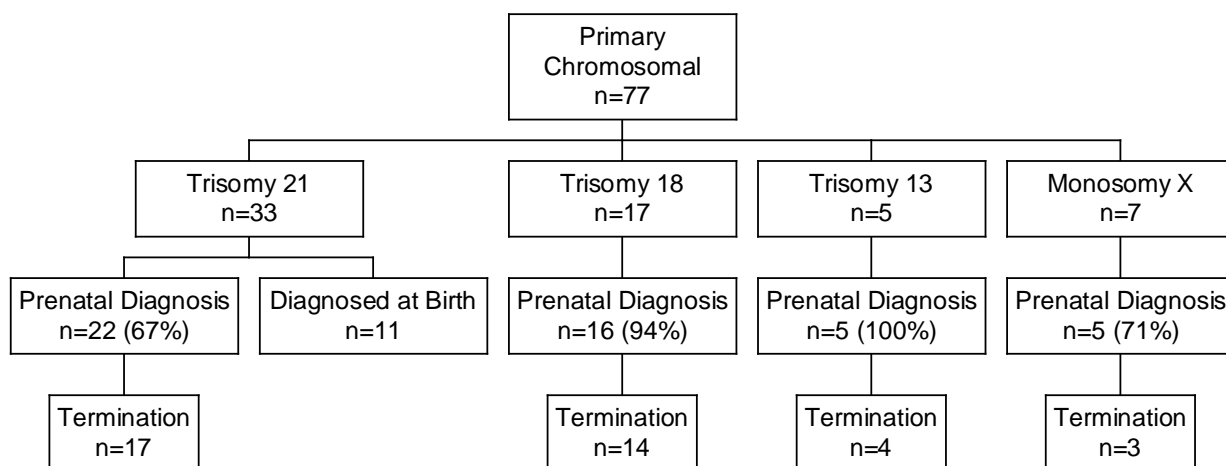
Primary Chromosomal
n=77

Trisomy 21
n=33

Prenatal Diagnosis
n=22 (67%)

Termination
n=17

Diagnosed at Birth
n=11

Trisomy 18
n=17

Prenatal Diagnosis
n=16 (94%)

Termination
n=14

Trisomy 13
n=5

Prenatal Diagnosis
n=5 (100%)

Termination
n=4

Monosomy X
n=7

Prenatal Diagnosis
n=5 (71%)

Termination
n=3